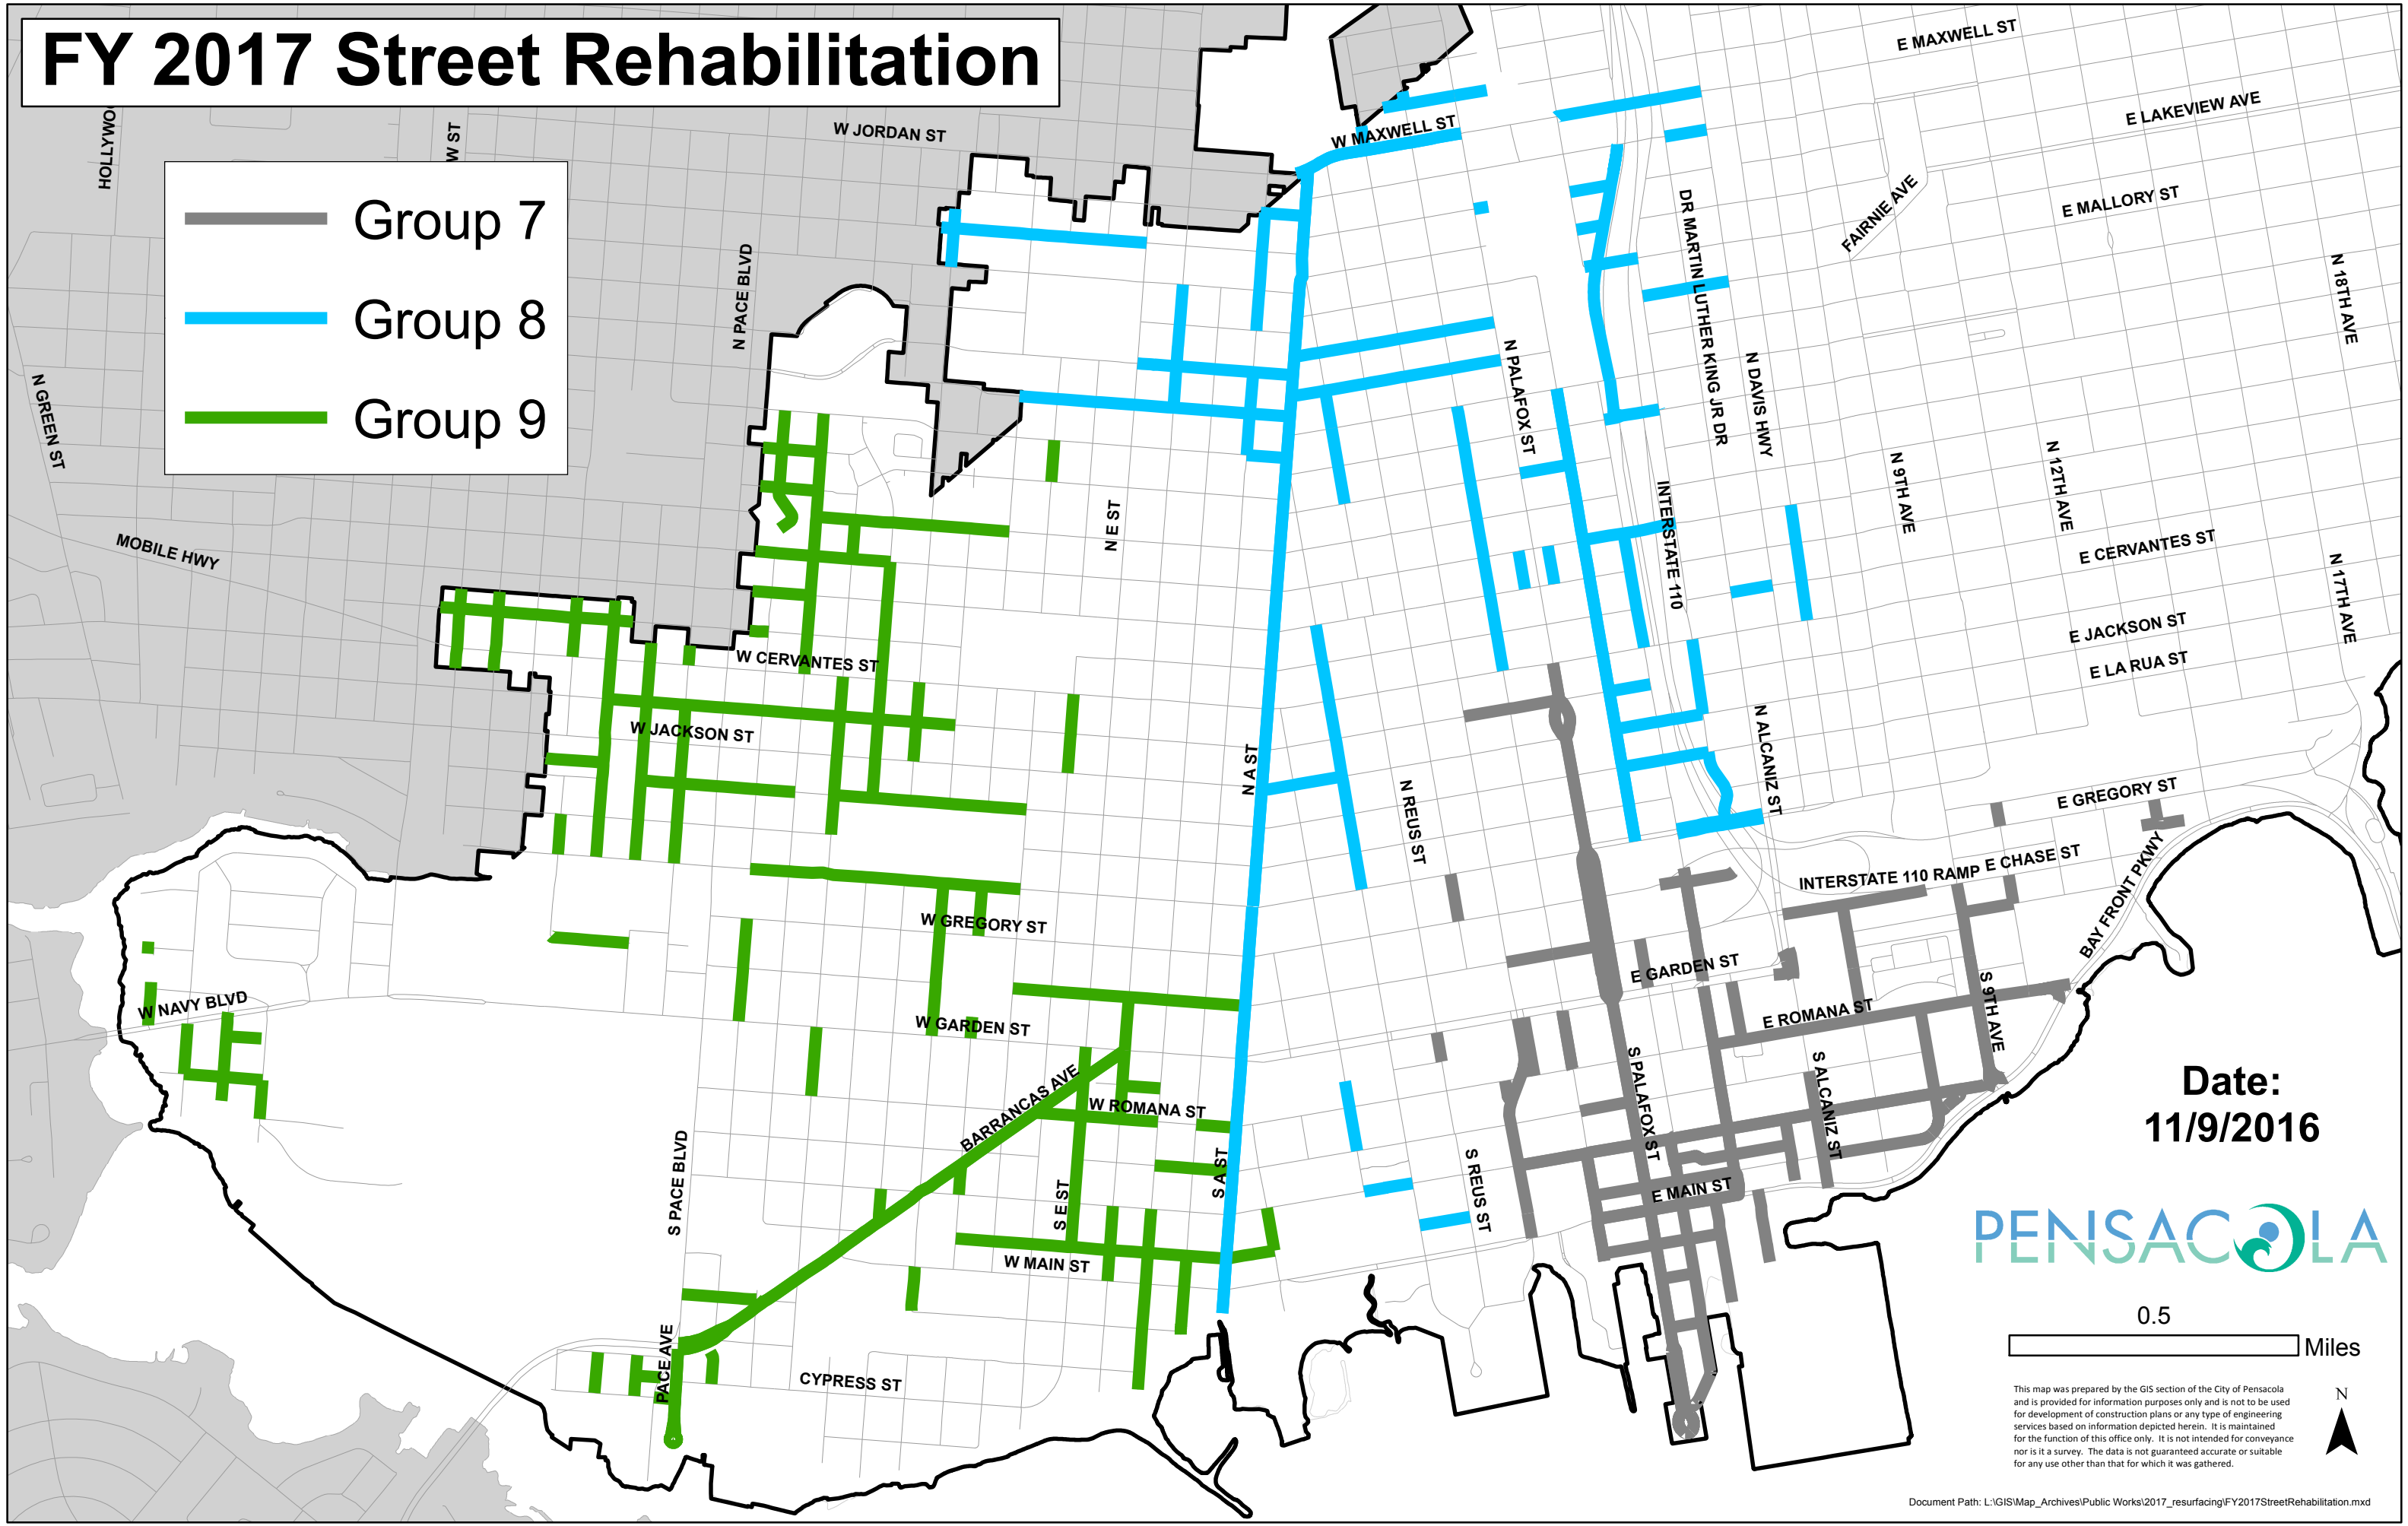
FY 2017 Street Rehabilitation

Group 7
Group 8
Group 9

HOLLYWO
W ST
W JORDAN ST
N PACE BLVD
N GREEN ST
MOBILE HWY
W MAXWELL ST
E MAXWELL ST
E LAKEVIEW AVE
E MALLORY ST
FAIRNIE AVE
DR MARTIN LUTHER KING JR DR
N 18TH AVE
N PALAFOX ST
N DAVIS HWY
N 9TH AVE
N 12TH AVE
INTERSTATE 110
N E ST
E CERVANTES ST
N 17TH AVE
E JACKSON ST
E LA RUA ST
W CERVANTES ST
W JACKSON ST
N A ST
N ALCANIZ ST
N REUS ST
E GREGORY ST
INTERSTATE 110 RAMP
E CHASE ST
BAY FRONT PKWY
W GREGORY ST
E GARDEN ST
W NAVY BLVD
W GARDEN ST
E ROMANA ST
S 9TH AVE
BARRANCAS AVE
W ROMANA ST
S PALAFOX ST
S ALCANIZ ST
S PACE BLVD
S E ST
S A ST
S REUS ST
E MAIN ST
W MAIN ST
PACE AVE
CYPRESS ST

Date:
11/9/2016

PENSACOLA

0.5
Miles

This map was prepared by the GIS section of the City of Pensacola and is provided for information purposes only and is not to be used for development of construction plans or any type of engineering services based on information depicted herein. It is maintained for the function of this office only. It is not intended for conveyance nor is it a survey. The data is not guaranteed accurate or suitable for any use other than that for which it was gathered.

N

Document Path: L:\GIS\Map_Archives\Public Works\2017_resurfacing\FY2017StreetRehabilitation.mxd